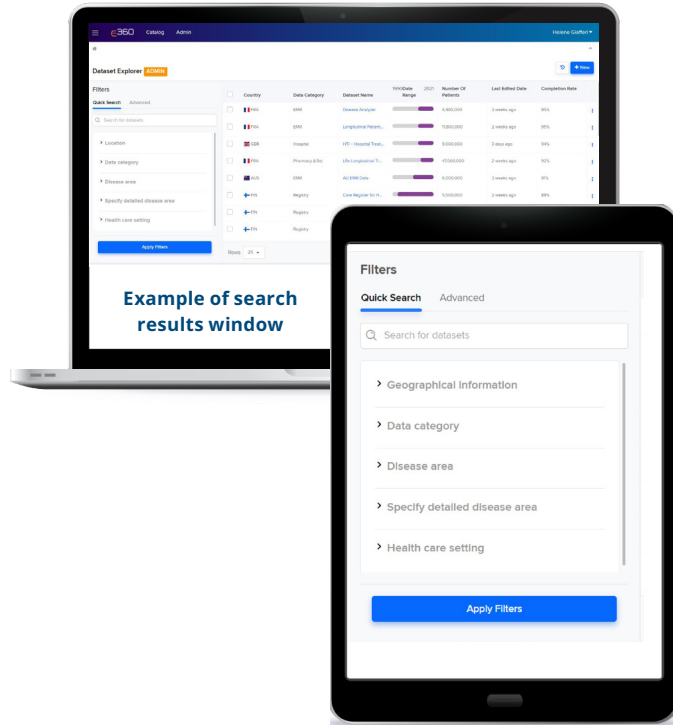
e360 Catalog Admin Helene Giaffert

Dataset Explorer ADMIN

+ New

Filters

Quick Search Advanced

Search for datasets

Location

Data category

Disease area

Specify detailed disease area

Health care setting

Apply Filters

| | Country | Data Category | Dataset Name | Date Range | Number Of Patients | Last Edited Date | Completion Rate |
|---|---|---|---|---|---|---|---|
| | FRA | EMR | Disease Analyzer | | 4,900,000 | 3 weeks ago | 95% |
| | FRA | EMR | Longitudinal Patient... | | 11,800,000 | 2 weeks ago | 95% |
| | GBR | Hospital | HTD - Hospital Treat... | | 9,500,000 | 3 days ago | 94% |
| | FRA | Pharmacy & Rx | Life Longitudinal Tr... | | 47,000,000 | 2 weeks ago | 92% |
| | AUS | EMR | AU EMR Data | | 6,000,000 | 3 weeks ago | 91% |
| | FIN | Registry | Care Register for H... | | 5,500,000 | 2 weeks ago | 89% |
| | FIN | Registry | | | | | |
| | FIN | Registry | | | | | |

Rows 25

Example of search results window

Filters

Quick Search Advanced

Search for datasets

Geographical information

Data category

Disease area

Specify detailed disease area

Health care setting

Apply Filters